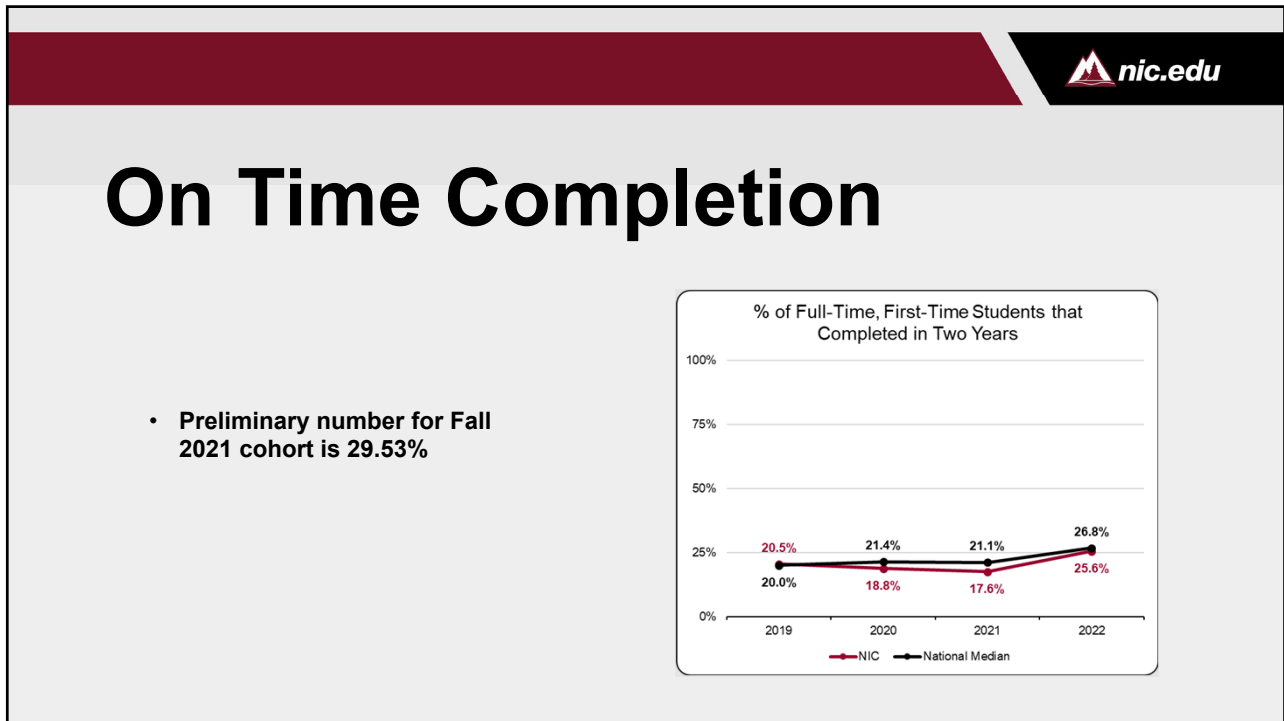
nic.edu

On Time Completion

• Preliminary number for Fall 2021 cohort is 29.53%

% of Full-Time, First-Time Students that Completed in Two Years

100%
75%
50%
25%
0%

20.5%
20.0%
21.4%
18.8%
21.1%
17.6%
26.8%
25.6%

2019
2020
2021
2022

NIC
National Median